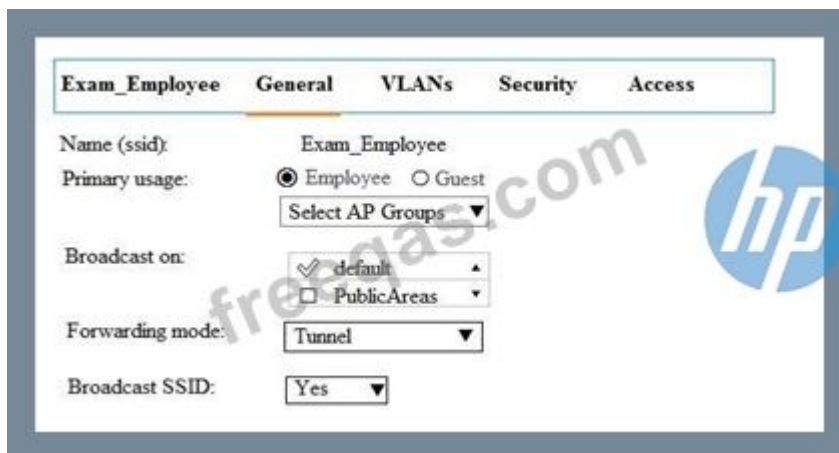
Exam_Employee General VLANs Security Access

Name (ssid): Exam_Employee

Primary usage: ◉ Employee ○ Guest

Select AP Groups ▼

Broadcast on: ✓ default
☐ PublicAreas

Forwarding mode: Tunnel ▼

Broadcast SSID: Yes ▼

freeqas.com

hp